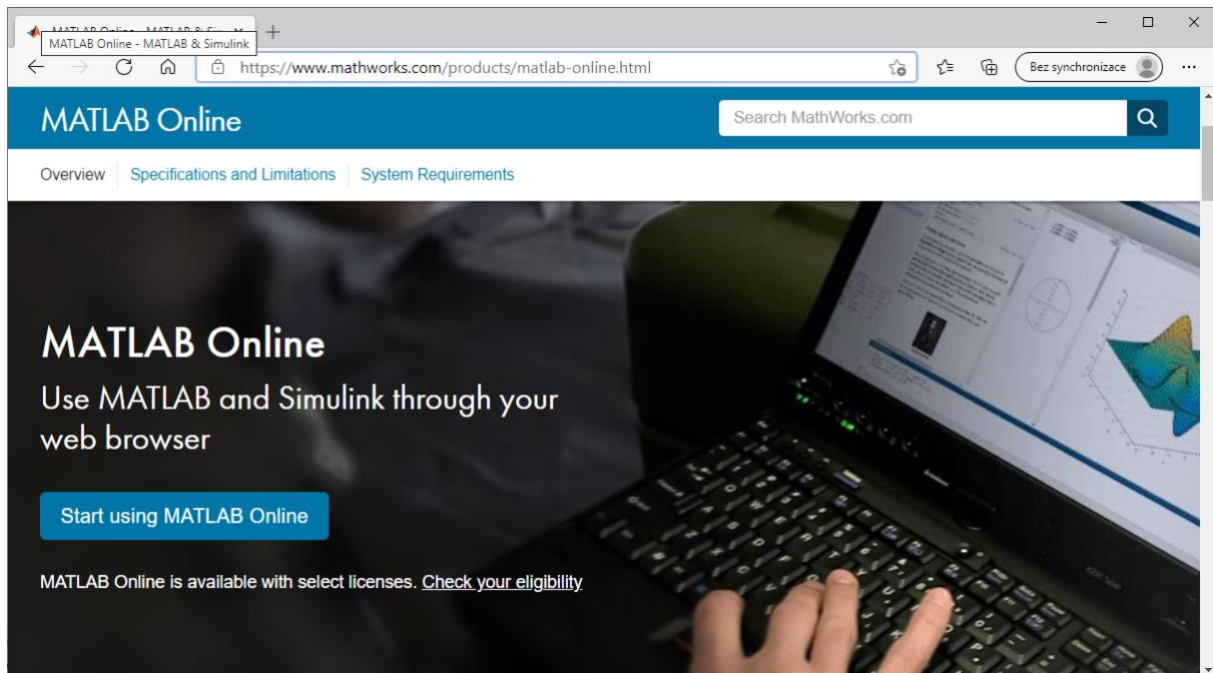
MATLAB Online - MATLAB & Simulink

https://www.mathworks.com/products/matlab-online.html

Bez synchronizace

MATLAB Online

Search MathWorks.com

Overview | Specifications and Limitations | System Requirements

MATLAB Online

Use MATLAB and Simulink through your web browser

Start using MATLAB Online

MATLAB Online is available with select licenses. Check your eligibility